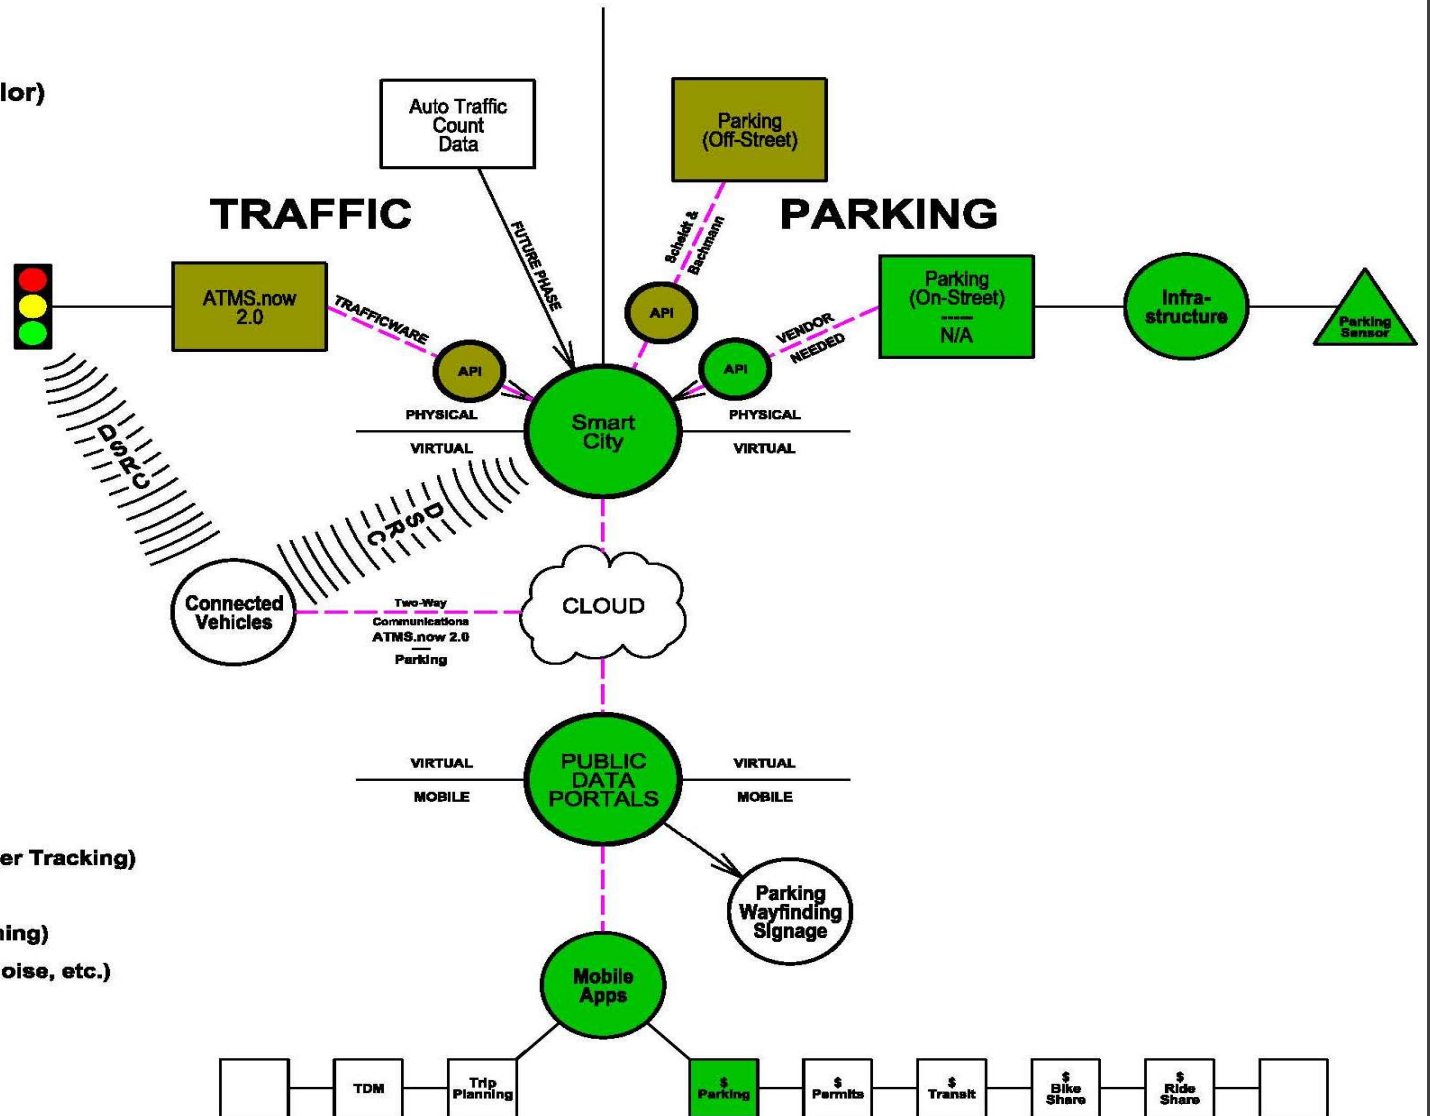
lor)

Auto Traffic Count Data

Parking (Off-Street)

TRAFFIC

PARKING

ATMS.now 2.0

TRAFFICWARE

FUTURE PHASE

Scheidt & Bachmann

API

API

API

VENDOR NEEDED

Parking (On-Street) ----- N/A

Infra-structure

Parking Sensor

PHYSICAL

VIRTUAL

Smart City

PHYSICAL

VIRTUAL

DSRC

DSRC

Connected Vehicles

Two-Way Communications ATMS.now 2.0 — Parking

CLOUD

VIRTUAL

MOBILE

PUBLIC DATA PORTALS

VIRTUAL

MOBILE

er Tracking)

Parking Wayfinding Signage

ing)

oise, etc.)

Mobile Apps

TDM

Trip Planning

$ Parking

$ Permits

$ Transit

$ Bike Share

$ Ride Share